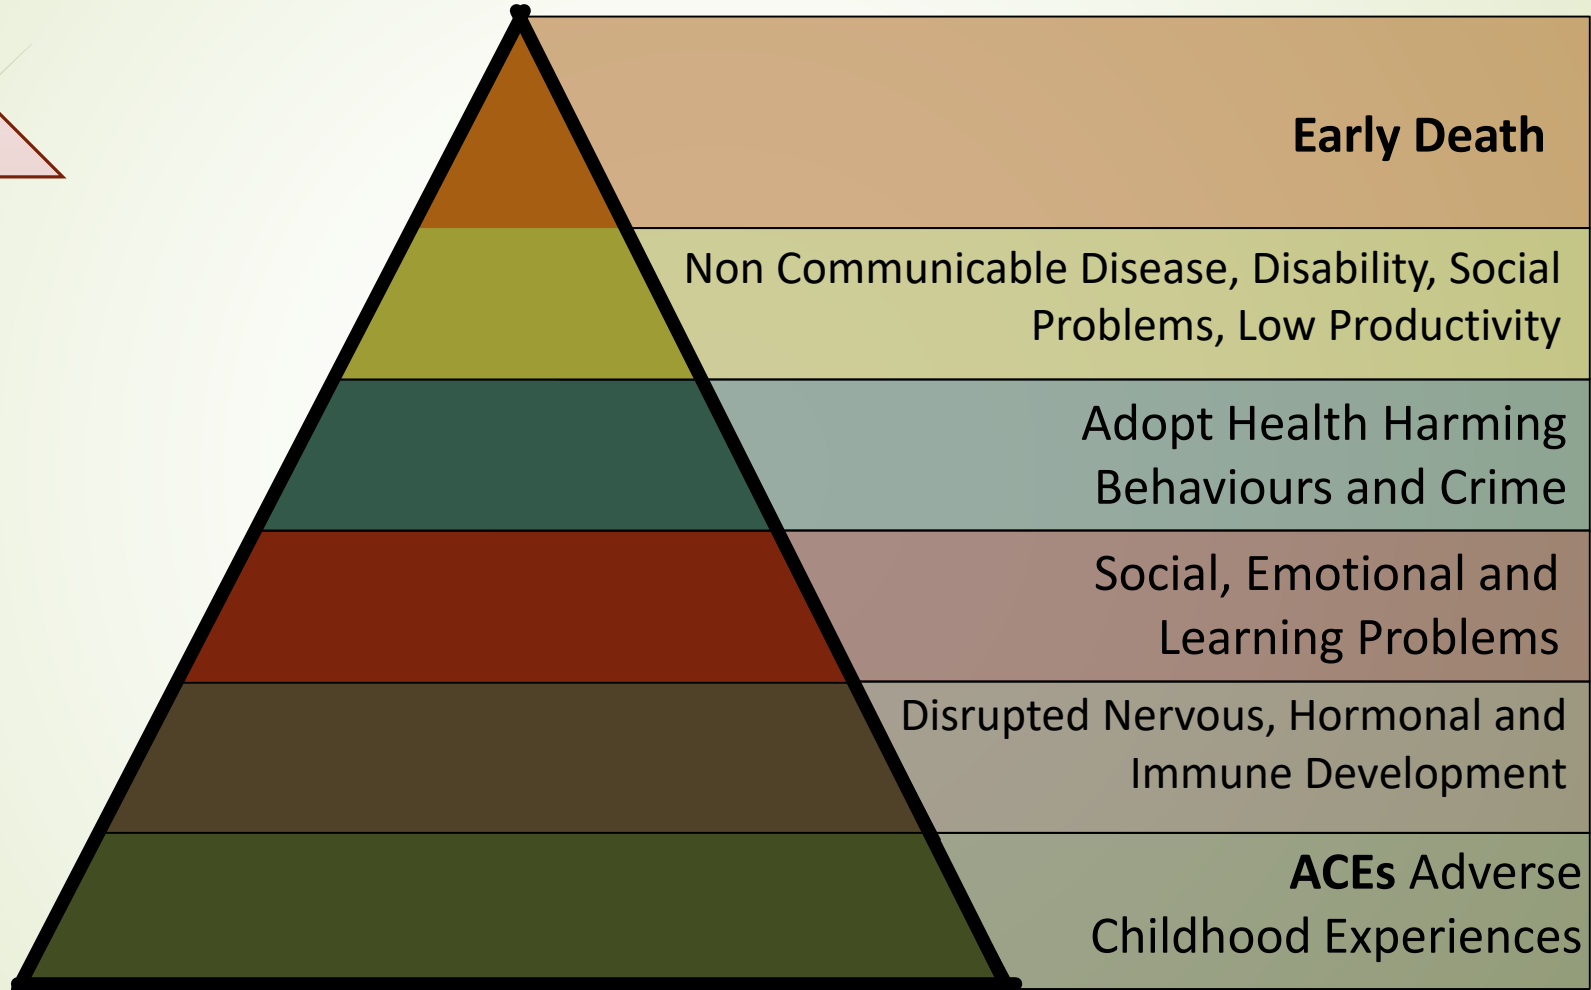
Early Death

Non Communicable Disease, Disability, Social Problems, Low Productivity

Adopt Health Harming Behaviours and Crime

Social, Emotional and Learning Problems

Disrupted Nervous, Hormonal and Immune Development

ACEs Adverse Childhood Experiences